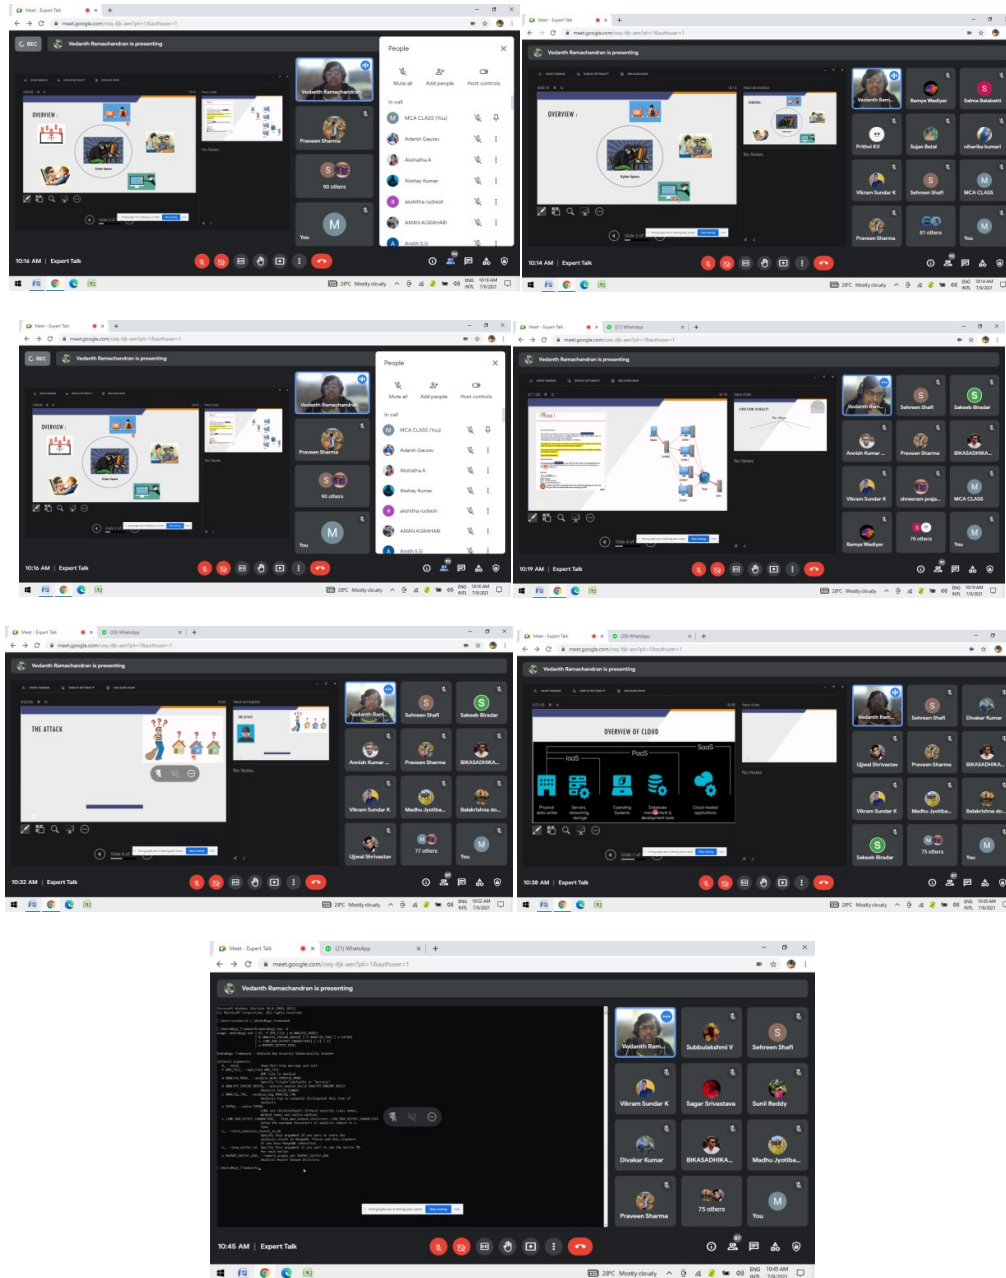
Meet - Expert Talk
meet.google.com
REC
Vedanth Ramachandran is presenting
OVERVIEW :
Cyber Space
Vedanth Ramachandran
Praveen Sharma
90 others
You
People
Mute all
Add people
Host controls
In call
MCA CLASS (You)
Adarsh Gaurav
Akshatha A
Akshay Kumar
akshitha rudresh
AMAN AGRAHARI
Anirth S G
10:16 AM | Expert Talk

Meet - Expert Talk
Vedanth Ramachandran is presenting
OVERVIEW :
Vedanth Ram...
Ramya Wadiyar
Salma Balabatti
Prithvi KV
Sujan Betal
niharika kumari
Vikram Sundar K
Sehreen Shafi
MCA CLASS
Praveen Sharma
81 others
You
No Notes
10:14 AM | Expert Talk

Meet - Expert Talk
Vedanth Ramachandran is presenting
OVERVIEW :
Vedanth Ramachandran
Praveen Sharma
90 others
You
People
Mute all
Add people
Host controls
In call
MCA CLASS (You)
Adarsh Gaurav
Akshatha A
Akshay Kumar
akshitha rudresh
AMAN AGRAHARI
Anirth S G
10:16 AM | Expert Talk

Meet - Expert Talk
(21) WhatsApp
Vedanth Ramachandran is presenting
Vedanth Ram...
Sehreen Shafi
Sakeeb Biradar
Amrish Kumar
Praveen Sharma
BIKASADHIKA...
Vikram Sundar K
shreeram praja...
MCA CLASS
Ramya Wadiyar
79 others
You
No Notes
10:19 AM | Expert Talk

Meet - Expert Talk
(20) WhatsApp
Vedanth Ramachandran is presenting
THE ATTACK
Vedanth Ram...
Sehreen Shafi
Sakeeb Biradar
Amrish Kumar
Praveen Sharma
BIKASADHIKA...
Vikram Sundar K
Madhu Jyotiba...
Balakrishna do...
Ujjwal Shrivastav
77 others
You
No Notes
10:32 AM | Expert Talk

Meet - Expert Talk
(20) WhatsApp
Vedanth Ramachandran is presenting
OVERVIEW OF CLOUD
SaaS
PaaS
IaaS
Physical data center
Servers, networking, storage
Operating Systems
Database management & development tools
Cloud-hosted applications
Vedanth Ram...
Sehreen Shafi
Divakar Kumar
Ujjwal Shrivastav
Praveen Sharma
BIKASADHIKA...
Vikram Sundar K
Madhu Jyotiba...
Balakrishna do...
Sakeeb Biradar
75 others
You
No Notes
10:38 AM | Expert Talk

Meet - Expert Talk
(21) WhatsApp
meet.google.com
Vedanth Ramachandran is presenting
Vedanth Ram...
Subbulakshmi V
Sehreen Shafi
Vikram Sundar K
Sagar Srivastava
Sunil Reddy
Divakar Kumar
BIKASADHIKA...
Madhu Jyotiba...
Praveen Sharma
75 others
You
10:45 AM | Expert Talk
28°C Mostly cloudy
ENG INTL 10:45 AM 7/9/2021